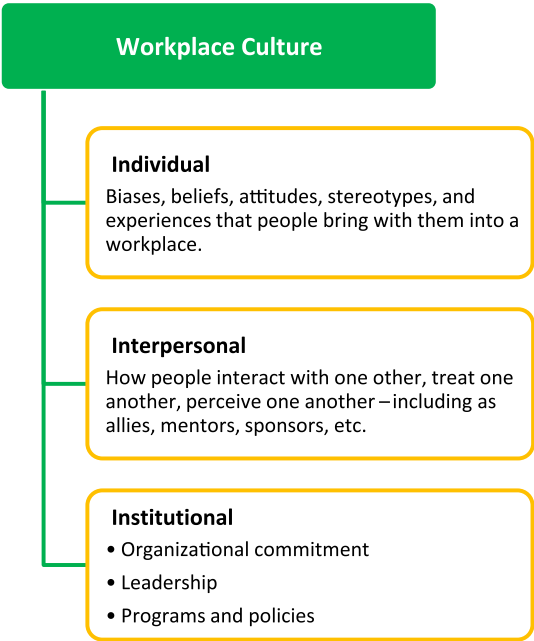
Workplace Culture

Individual

Biases, beliefs, attitudes, stereotypes, and experiences that people bring with them into a workplace.

Interpersonal

How people interact with one other, treat one another, perceive one another – including as allies, mentors, sponsors, etc.

Institutional

• Organizational commitment
• Leadership
• Programs and policies